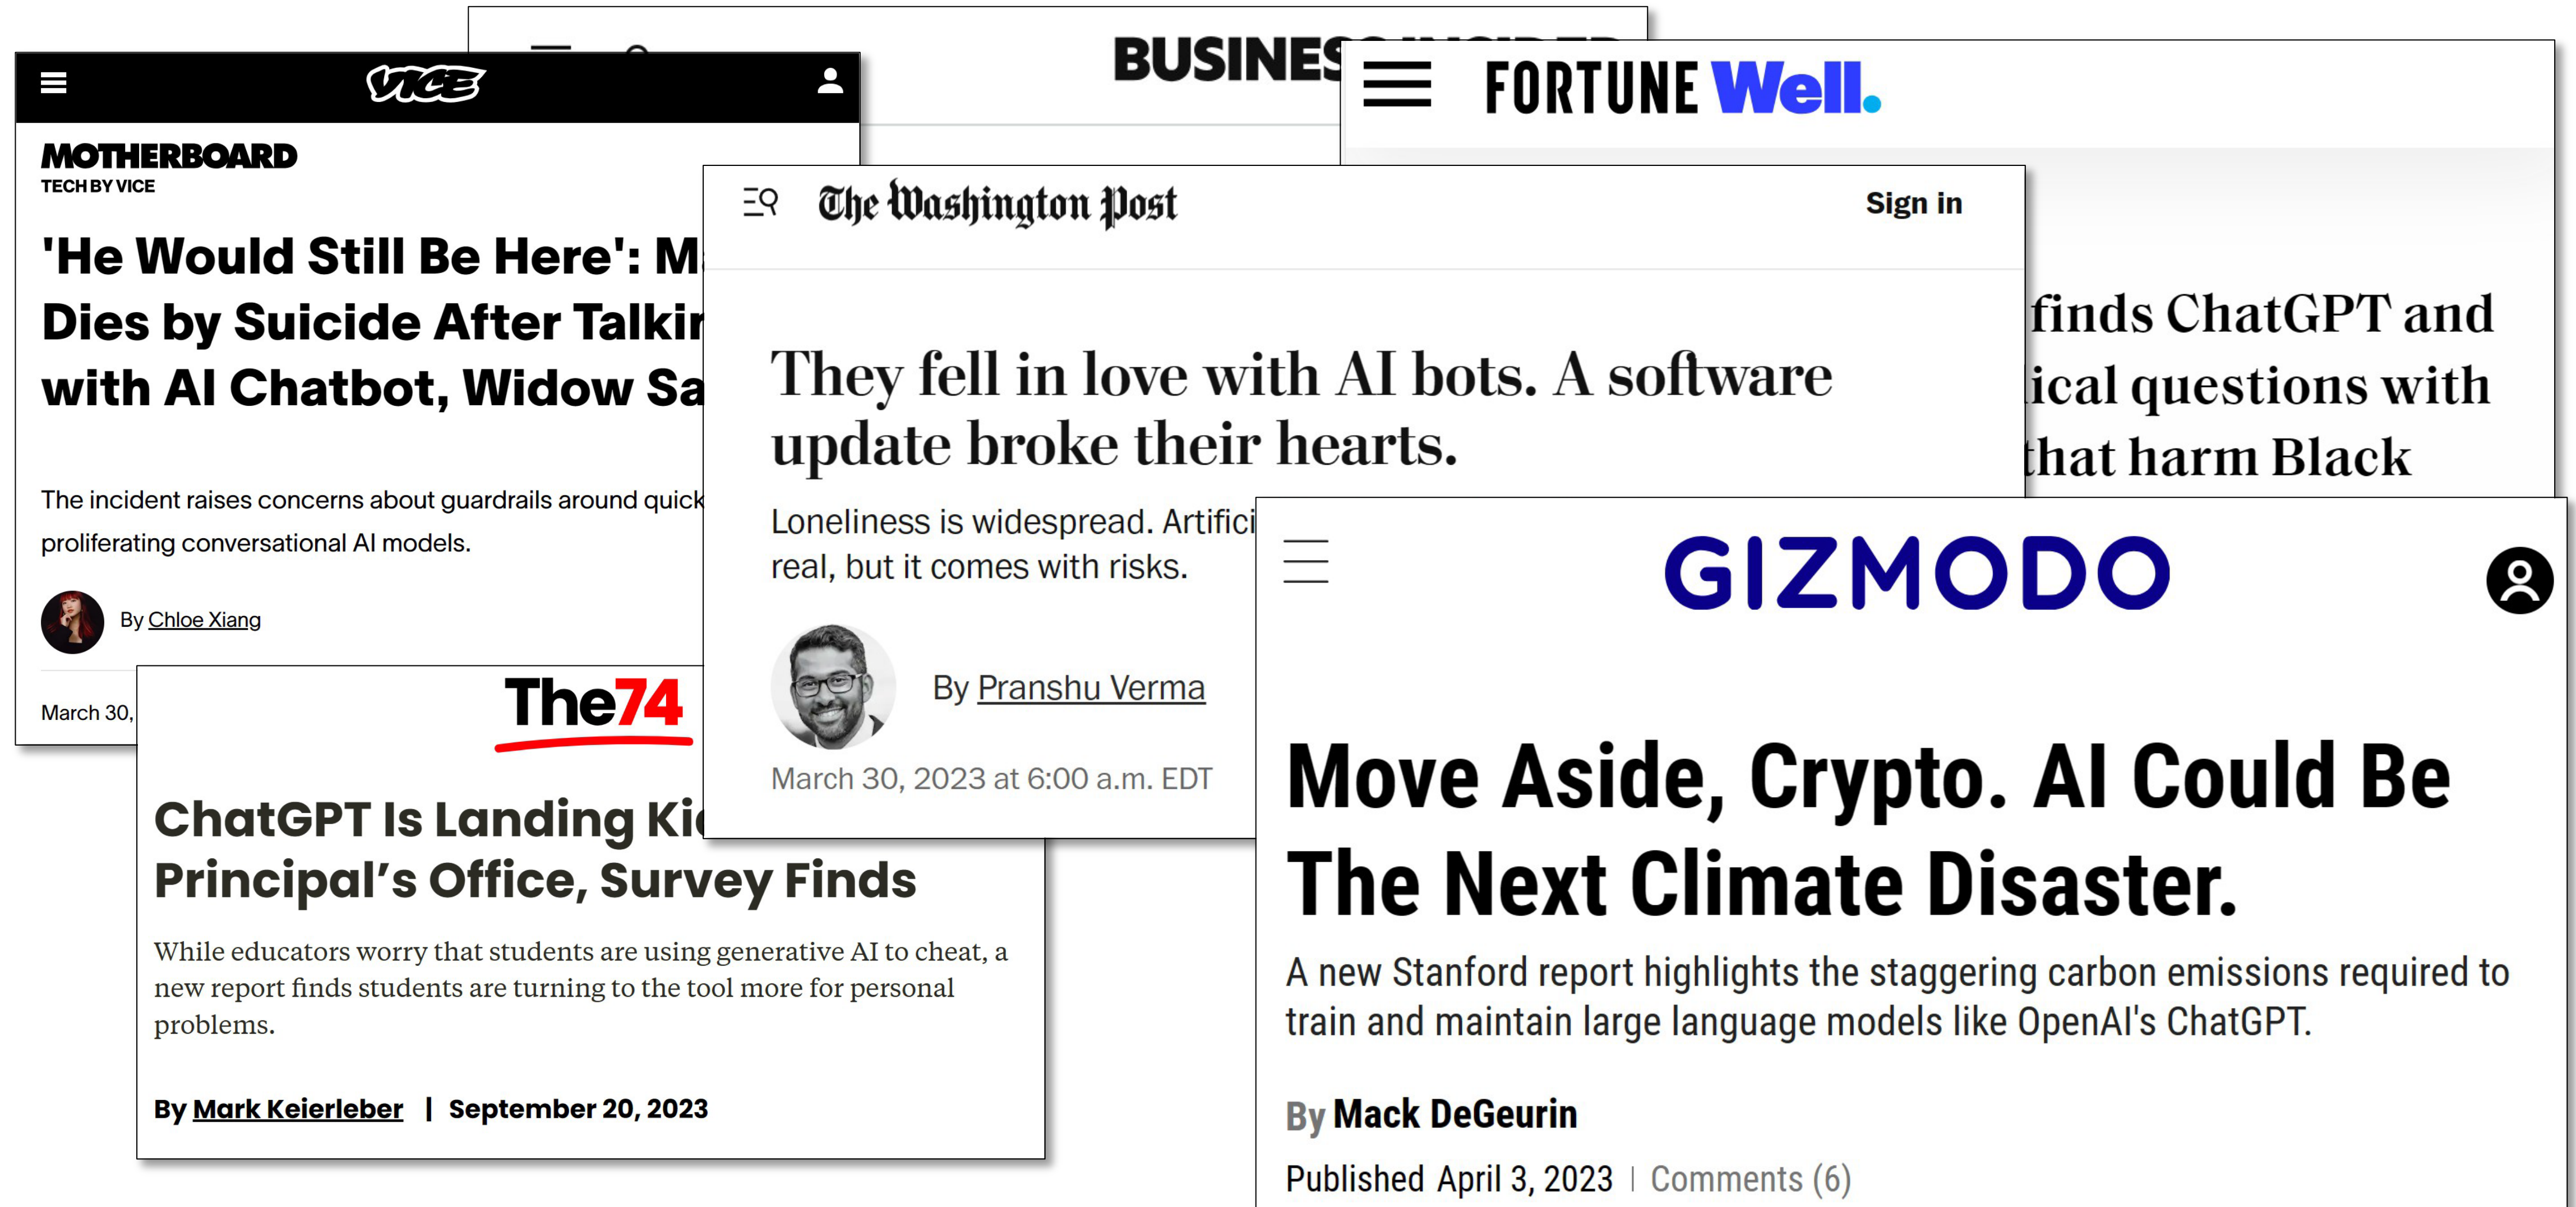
BUSINES

VICE

MOTHERBOARD
TECH BY VICE

'He Would Still Be Here': M
Dies by Suicide After Talki
with AI Chatbot, Widow Sa

The incident raises concerns about guardrails around quick
proliferating conversational AI models.

By Chloe Xiang

March 30,

FORTUNE Well.

finds ChatGPT and
ical questions with
that harm Black

The Washington Post

Sign in

They fell in love with AI bots. A software update broke their hearts.

Loneliness is widespread. Artifici
real, but it comes with risks.

By Pranshu Verma

March 30, 2023 at 6:00 a.m. EDT

The74

ChatGPT Is Landing Ki
Principal's Office, Survey Finds

While educators worry that students are using generative AI to cheat, a new report finds students are turning to the tool more for personal problems.

By Mark Keierleber | September 20, 2023

GIZMODO

Move Aside, Crypto. AI Could Be The Next Climate Disaster.

A new Stanford report highlights the staggering carbon emissions required to train and maintain large language models like OpenAI's ChatGPT.

By Mack DeGeurin

Published April 3, 2023 | Comments (6)